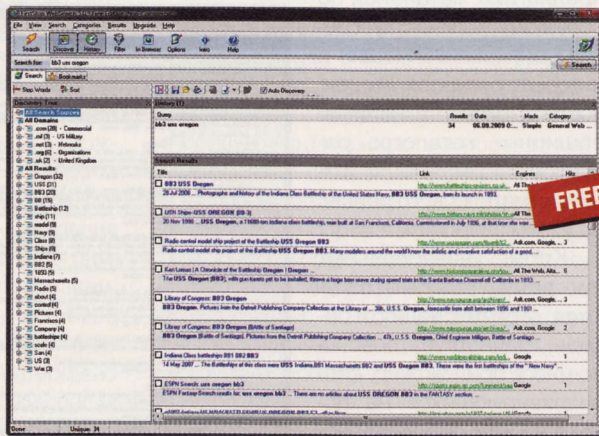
File View Search Categories Results Upgrade Help

Search Discover History Filter In Browser Options Icons Help

Search for: bb3 uss oregon

Search

Search Bookmarks

Stop Words Sort

Discovery Tree

All Search Sources
All Domains
.com (28) - Commercial
.mil (3) - US Military
.net (3) - Networks
.org (6) - Organizations
.uk (2) - United Kingdom
All Results
Oregon (32)
USS (31)
BB3 (20)
BB (15)
battleship (12)
ship (11)
model (9)
Navy (9)
Class (8)
Ships (8)
Indiana (7)
BB2 (5)
1893 (5)
Massachusetts (5)
Radio (5)
about (4)
control (4)
Pictures (4)
Francisco (4)
Company (4)
battleships (4)
scale (4)
San (4)
US (3)
War (3)

Auto Discovery

History (1)

| Query | Results | Date | Mode | Category |
|---|---|---|---|---|
| bb3 uss oregon | 34 | 06.09.2009 0... | Simple | General Web ... |

Search Results

| Title | Link | Engines | Hits |
|---|---|---|---|
| BB3 USS Oregon<br>28 Jul 2006 ... Photographic and history of the United States Battleship of the United States Navy, BB3 USS Oregon, from its launch in 1893. | http://www.battleships-cruisers.co.uk/... | All The ... | |
| USS Ships- USS OREGON (BB-3)<br>20 Nov 1998 ... USS Oregon, a 10288-ton Indiana class battleship, was built at San Francisco, California. Commissioned in July 1896, at that time she was ... | http://www.history.navy.mil/photos/sh-us... | | |
| Radio control model ship project of the Battleship USS Oregon BB3<br>Radio control model ship project of the Battleship USS Oregon BB3. Many modelers around the world known the artistic and inventive satisfaction of a good ... | | Ask.com, Google, ... | 3 |
| Ken Loisus: A Chronicle of the Battleship Oregon ...<br>The USS Oregon (BB3), with gun turrets yet to be installed, thrown a huge bow wave during speed trials in the Santa Barbara Channel off California in 1893. ... | http://www.historicoregonwaship.com/... | All The Web, Alta... | 3 |
| Library of Congress: BB3 Oregon<br>BB3 Oregon: Pictures from the Detroit Publishing Company Collection at the Library of ... 36th, U.S.S. Oregon, Iowacastle from about between 1896 and 1901 ... | http://www.navysource.org/archives/... | Ask.com, Google, ... | 3 |
| Library of Congress: BB3 Oregon (Battle of Santiago)<br>BB3 Oregon: Pictures from the Detroit Publishing Company Collection ... 4th, U.S.S. Oregon, Chief Engineer Milligan, port Battle of Santiago ... | http://www.navysource.org/archives/... | Ask.com, Google, ... | 2 |
| Indiana Class battleships BB1 BB2 BB3<br>14 May 2007 ... The Battleships of this class were USS Indiana BB1 Massachusetts BB2 and USS Oregon BB3. These were the first battleships of the "New Navy" ... | http://www.worldbattleships.com/ind... | Google | 1 |
| ESPN Search: uss oregon bb3<br>ESPN Fantasy Search results for: uss oregon bb3 ... There are no articles about USS OREGON BB3 in the FANTASY section. ... | http://sports.espn.go.com/fantasy/... | | 1 |

FREE

Done Unique: 34